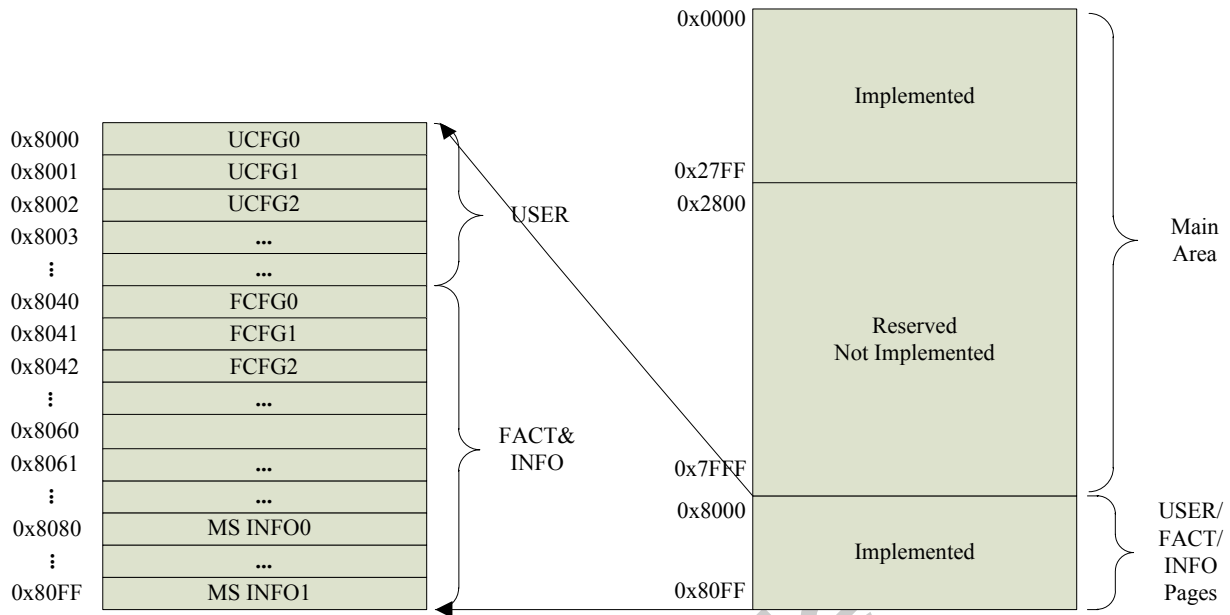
0x8000 UCFG0
0x8001 UCFG1
0x8002 UCFG2
0x8003 ...
⋮ ...
0x8040 FCFG0
0x8041 FCFG1
0x8042 FCFG2
⋮ ...
0x8060
0x8061 ...
⋮ ...
0x8080 MS INFO0
⋮ ...
0x80FF MS INFO1

USER

FACT&
INFO

0x0000
Implemented
0x27FF
0x2800
Reserved
Not Implemented
0x7FFF
0x8000
Implemented
0x80FF

Main
Area

USER/
FACT/
INFO
Pages